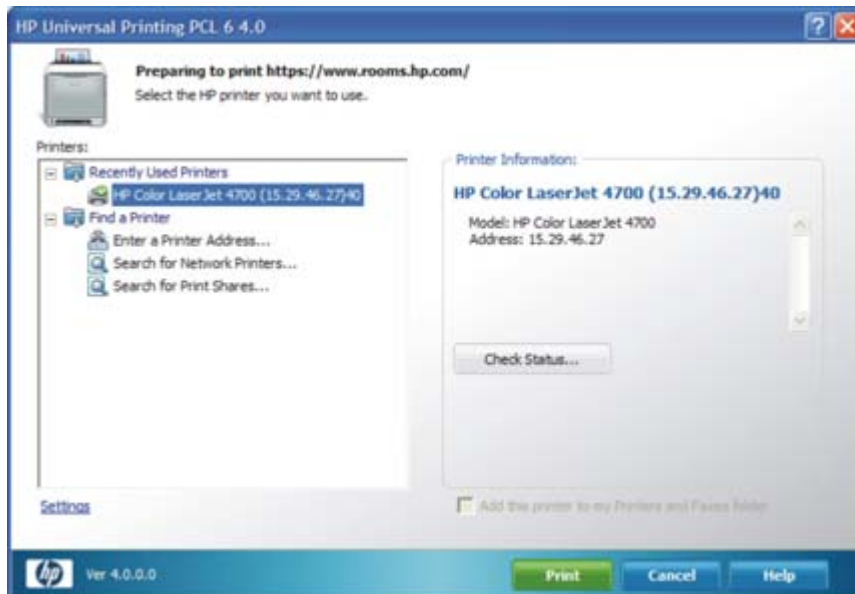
HP Universal Printing PCL 6 4.0

Preparing to print https://www.rooms.hp.com/
Select the HP printer you want to use.

Printers:
Recently Used Printers
HP Color LaserJet 4700 (15.29.46.27)40
Find a Printer
Enter a Printer Address...
Search for Network Printers...
Search for Print Shares...

Printer Information:
HP Color LaserJet 4700 (15.29.46.27)40
Model: HP Color LaserJet 4700
Address: 15.29.46.27

Check Status...

Settings

Add this printer to my Printers and Faxes folder

Ver 4.0.0.0

Print
Cancel
Help